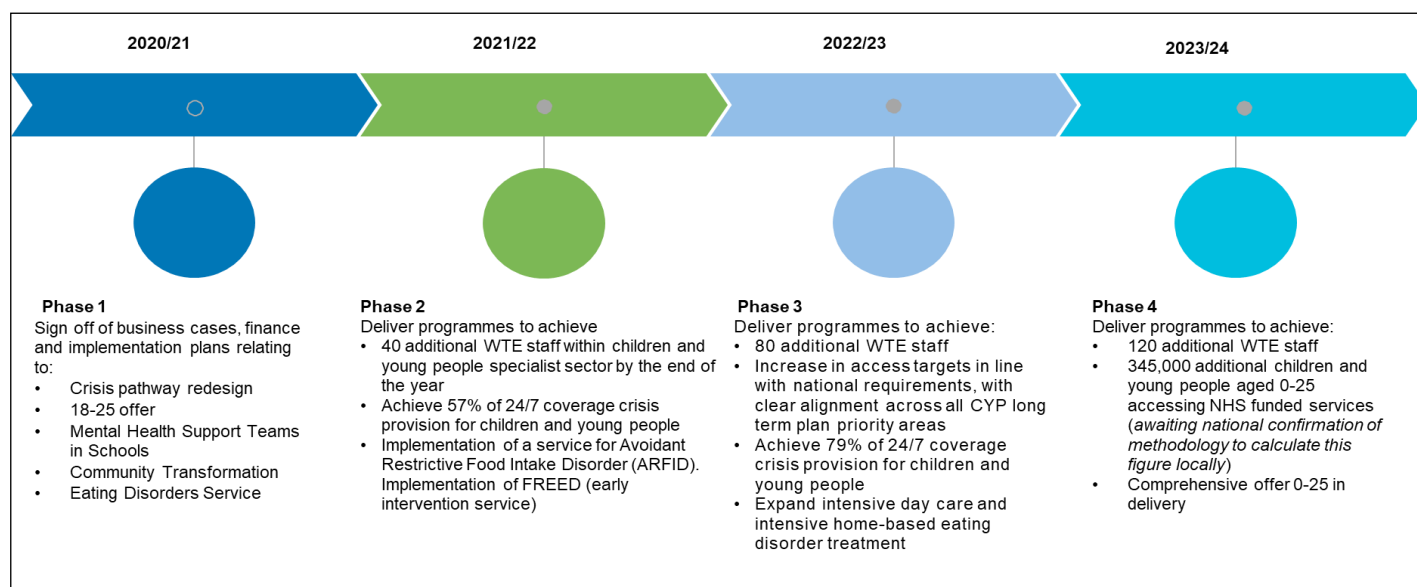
2020/21

2021/22

2022/23

2023/24

Phase 1
Sign off of business cases, finance and implementation plans relating to:
• Crisis pathway redesign
• 18-25 offer
• Mental Health Support Teams in Schools
• Community Transformation
• Eating Disorders Service

Phase 2
Deliver programmes to achieve
• 40 additional WTE staff within children and young people specialist sector by the end of the year
• Achieve 57% of 24/7 coverage crisis provision for children and young people
• Implementation of a service for Avoidant Restrictive Food Intake Disorder (ARFID). Implementation of FREED (early intervention service)

Phase 3
Deliver programmes to achieve:
• 80 additional WTE staff
• Increase in access targets in line with national requirements, with clear alignment across all CYP long term plan priority areas
• Achieve 79% of 24/7 coverage crisis provision for children and young people
• Expand intensive day care and intensive home-based eating disorder treatment

Phase 4
Deliver programmes to achieve:
• 120 additional WTE staff
• 345,000 additional children and young people aged 0-25 accessing NHS funded services (*awaiting national confirmation of methodology to calculate this figure locally*)
• Comprehensive offer 0-25 in delivery